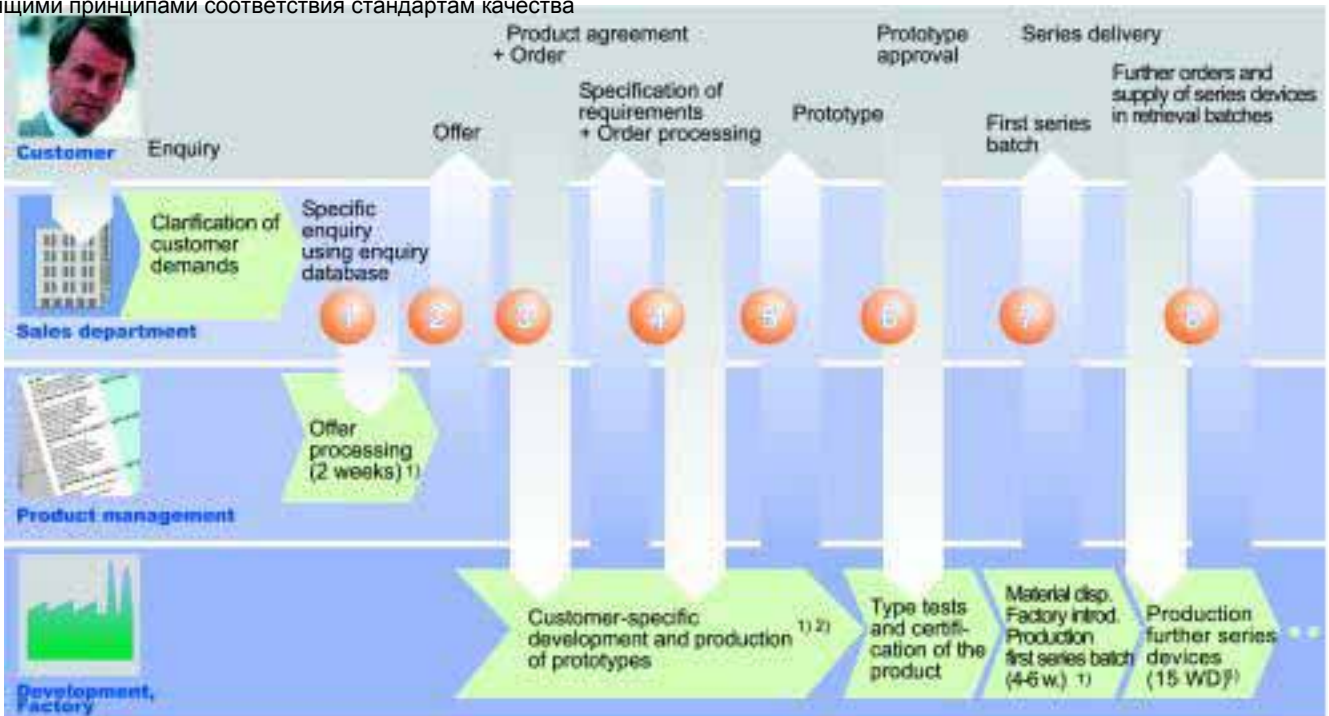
щими принципами соответствия стандартам качества

Product agreement + Order

Prototype approval

Series delivery

Further orders and supply of series devices in retrieval batches

Specification of requirements + Order processing

Prototype

First series batch

Offer

Customer

Enquiry

Clarification of customer demands

Specific enquiry using enquiry database

1

2

3

4

5

6

7

8

Sales department

Offer processing (2 weeks) 1)

Product management

Customer-specific development and production of prototypes 1) 2)

Type tests and certification of the product

Material disp. Factory introd. Production first series batch (4-6 w.) 1)

Production further series devices (15 WD)1)

Development, Factory